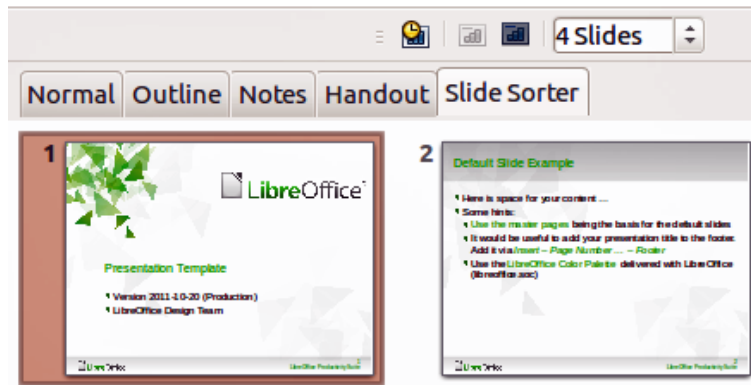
4 Slides

Normal Outline Notes Handout Slide Sorter

1

LibreOffice

Presentation Template

Version 2011-10-20 (Production)
LibreOffice Design Team

LibreOffice

LibreOffice Productivity Suite

2

Default Slide Example

Here is space for your content ...
Some hints:
Use the master pages being the basis for the default slides
It would be useful to add your presentation title to the footer. Add it via Insert – Page Number ... – Footer
Use the LibreOffice Color Palette delivered with LibreOffice (libreoffice.soc)

LibreOffice

LibreOffice Productivity Suite